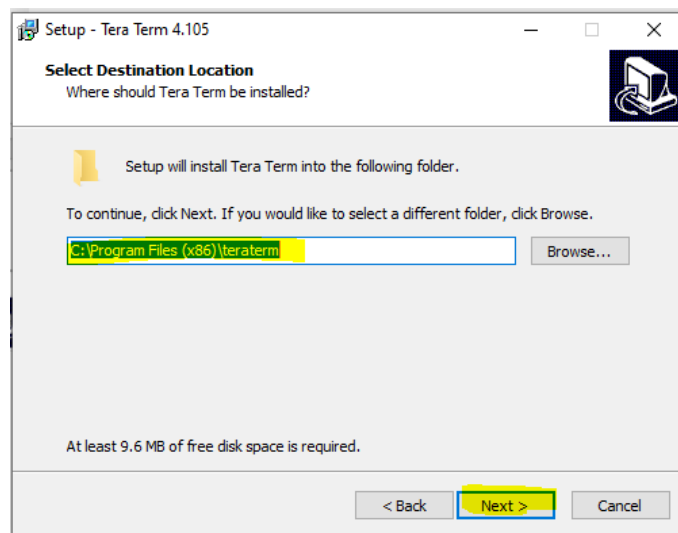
Setup - Tera Term 4.105

Select Destination Location
Where should Tera Term be installed?

Setup will install Tera Term into the following folder.

To continue, click Next. If you would like to select a different folder, click Browse.

C:\Program Files (x86)\teraterm

Browse...

At least 9.6 MB of free disk space is required.

< Back

Next >

Cancel